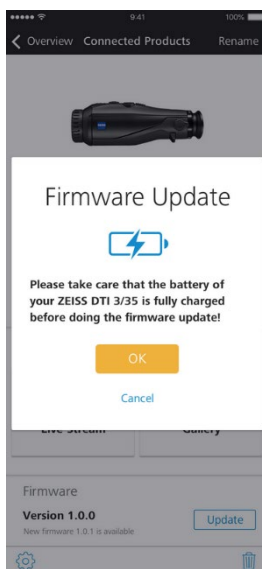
9:41
100%
Overview Connected Products Rename

Firmware Update

Please take care that the battery of your ZEISS DTI 3/35 is fully charged before doing the firmware update!

OK

Cancel

Live Stream
Gallery

Firmware
Version 1.0.0
New firmware 1.0.1 is available
Update